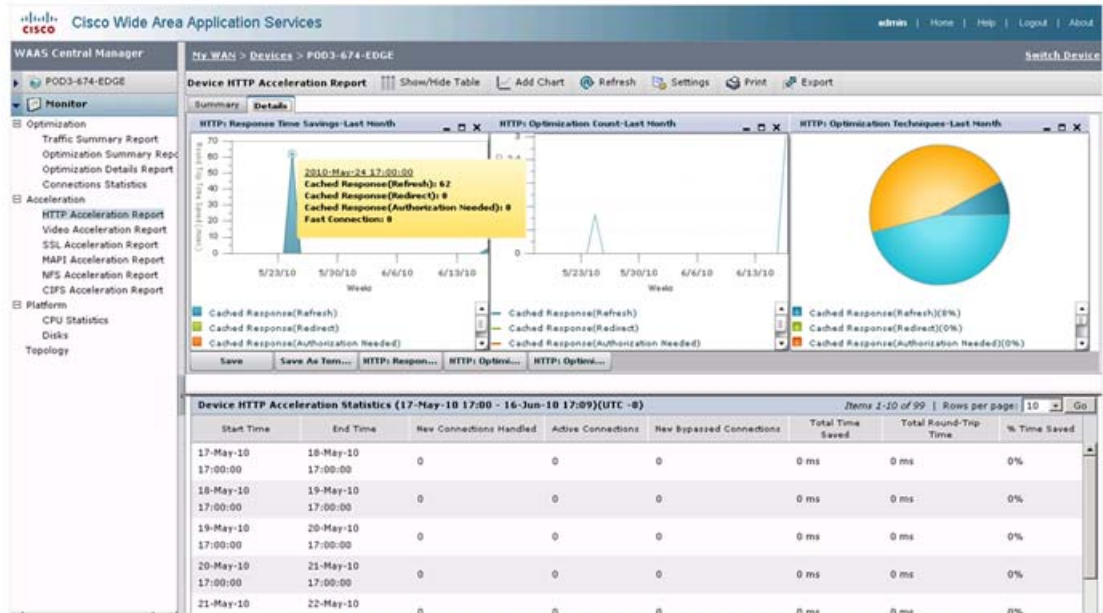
cisco Cisco Wide Area Application Services

admin | Home | Help | Logout | About

WAAS Central Manager

My WAN > Devices > POD3-674-EDGE

Switch Device

POD3-674-EDGE

Monitor

Optimization
Traffic Summary Report
Optimization Summary Repc
Optimization Details Report
Connections Statistics
Acceleration
HTTP Acceleration Report
Video Acceleration Report
SSL Acceleration Report
MAPI Acceleration Report
NFS Acceleration Report
CIFS Acceleration Report
Platform
CPU Statistics
Disks
Topology

Device HTTP Acceleration Report | Show/Hide Table | Add Chart | Refresh | Settings | Print | Export

Summary | Details

HTTP: Response Time Savings-Last Month

70
60
50
40
30
20
10
0

2010-May-24 17:00:00
Cached Response(Refresh): 62
Cached Response(Redirect): 0
Cached Response(Authorization Needed): 0
Fast Connection: 0

5/23/10 5/30/10 6/6/10 6/13/10
Weeks

Cached Response(Refresh)
Cached Response(Redirect)
Cached Response(Authorization Needed)

HTTP: Optimization Count-Last Month

3
0

5/23/10 5/30/10 6/6/10 6/13/10
Weeks

Cached Response(Refresh)
Cached Response(Redirect)
Cached Response(Authorization Needed)

HTTP: Optimization Techniques-Last Month

Cached Response(Refresh)(8%)
Cached Response(Redirect)(0%)
Cached Response(Authorization Needed)(0%)

Save | Save As Tem... | HTTP: Respon... | HTTP: Optimi... | HTTP: Optimi...

Device HTTP Acceleration Statistics (17-May-10 17:00 - 16-Jun-10 17:09)(UTC -8)

Items 1-10 of 99 | Rows per page: 10 Go

| Start Time | End Time | New Connections Handled | Active Connections | New Bypassed Connections | Total Time Saved | Total Round-Trip Time | % Time Saved |
|---|---|---|---|---|---|---|---|
| 17-May-10 17:00:00 | 18-May-10 17:00:00 | 0 | 0 | 0 | 0 ms | 0 ms | 0% |
| 18-May-10 17:00:00 | 19-May-10 17:00:00 | 0 | 0 | 0 | 0 ms | 0 ms | 0% |
| 19-May-10 17:00:00 | 20-May-10 17:00:00 | 0 | 0 | 0 | 0 ms | 0 ms | 0% |
| 20-May-10 17:00:00 | 21-May-10 17:00:00 | 0 | 0 | 0 | 0 ms | 0 ms | 0% |
| 21-May-10 | 22-May-10 | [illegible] | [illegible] | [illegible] | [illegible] | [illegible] | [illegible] |